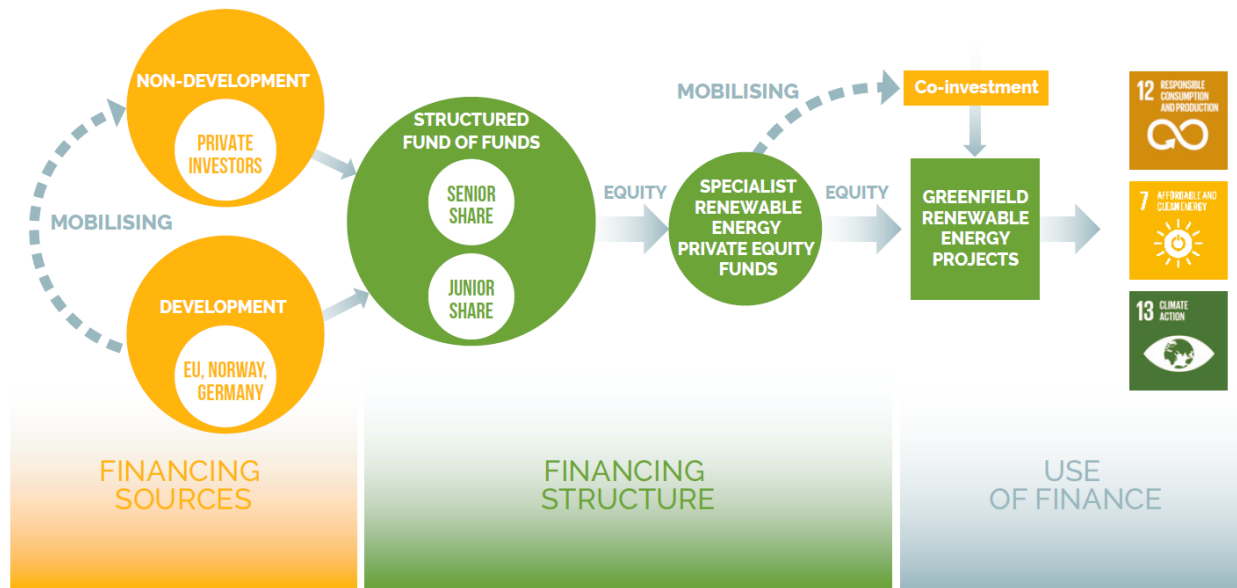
NON-DEVELOPMENT

PRIVATE INVESTORS

MOBILISING

DEVELOPMENT

EU, NORWAY, GERMANY

STRUCTURED FUND OF FUNDS

SENIOR SHARE

JUNIOR SHARE

EQUITY

MOBILISING

SPECIALIST RENEWABLE ENERGY PRIVATE EQUITY FUNDS

EQUITY

Co-investment

GREENFIELD RENEWABLE ENERGY PROJECTS

12 RESPONSIBLE CONSUMPTION AND PRODUCTION

7 AFFORDABLE AND CLEAN ENERGY

13 CLIMATE ACTION

FINANCING SOURCES

FINANCING STRUCTURE

USE OF FINANCE